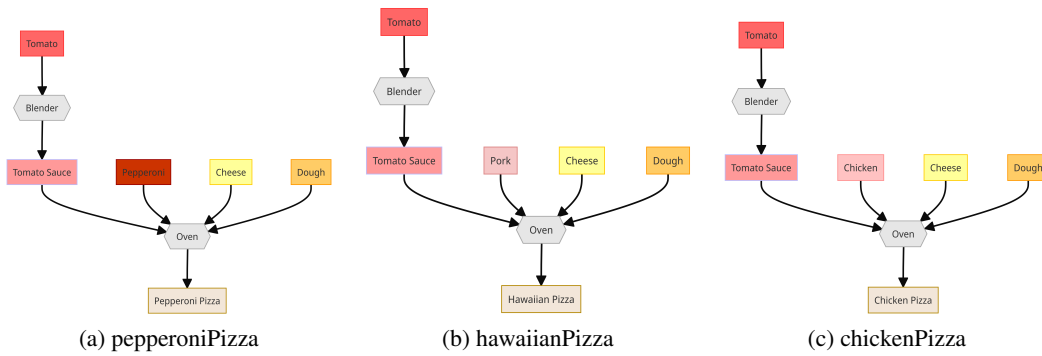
Tomato
Blender
Tomato Sauce
Pepperoni
Cheese
Dough
Oven
Pepperoni Pizza
(a) pepperoniPizza

Tomato
Blender
Tomato Sauce
Pork
Cheese
Dough
Oven
Hawaiian Pizza
(b) hawaiianPizza

Tomato
Blender
Tomato Sauce
Chicken
Cheese
Dough
Oven
Chicken Pizza
(c) chickenPizza